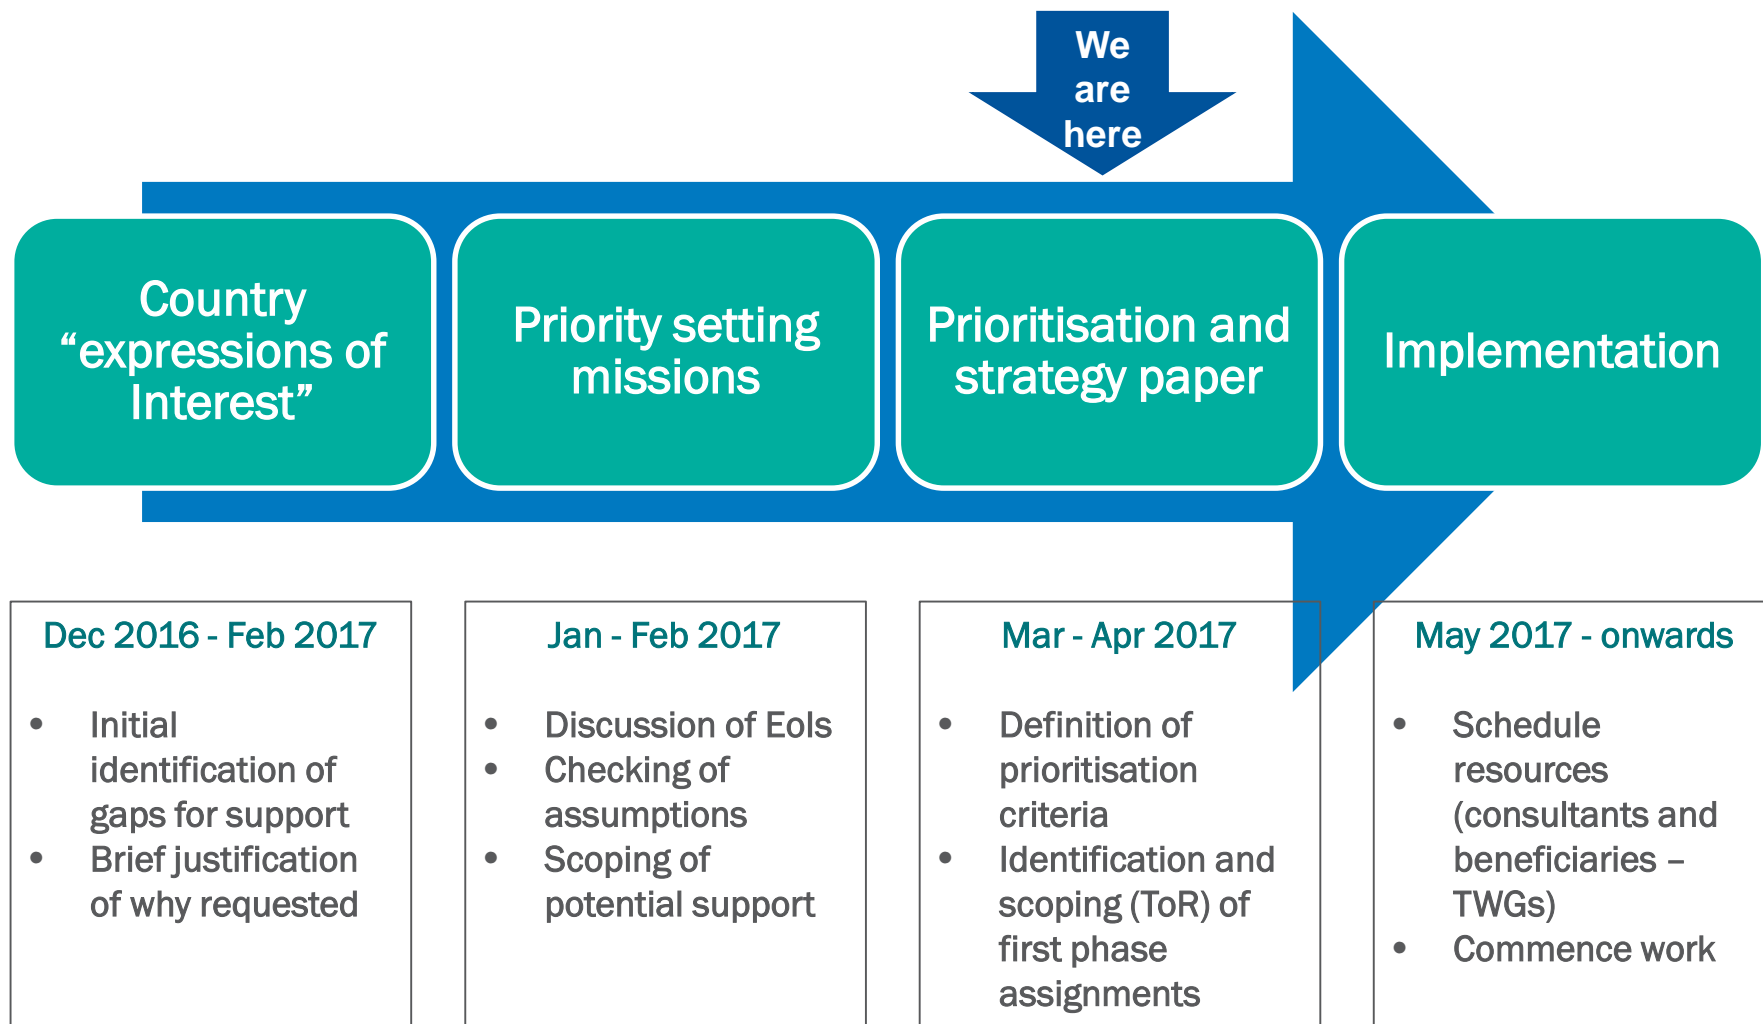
We are here

Country “expressions of Interest”

Priority setting missions

Prioritisation and strategy paper

Implementation

Dec 2016 - Feb 2017

- Initial identification of gaps for support
- Brief justification of why requested

Jan - Feb 2017

- Discussion of EoIs
- Checking of assumptions
- Scoping of potential support

Mar - Apr 2017

- Definition of prioritisation criteria
- Identification and scoping (ToR) of first phase assignments

May 2017 - onwards

- Schedule resources (consultants and beneficiaries – TWGs)
- Commence work